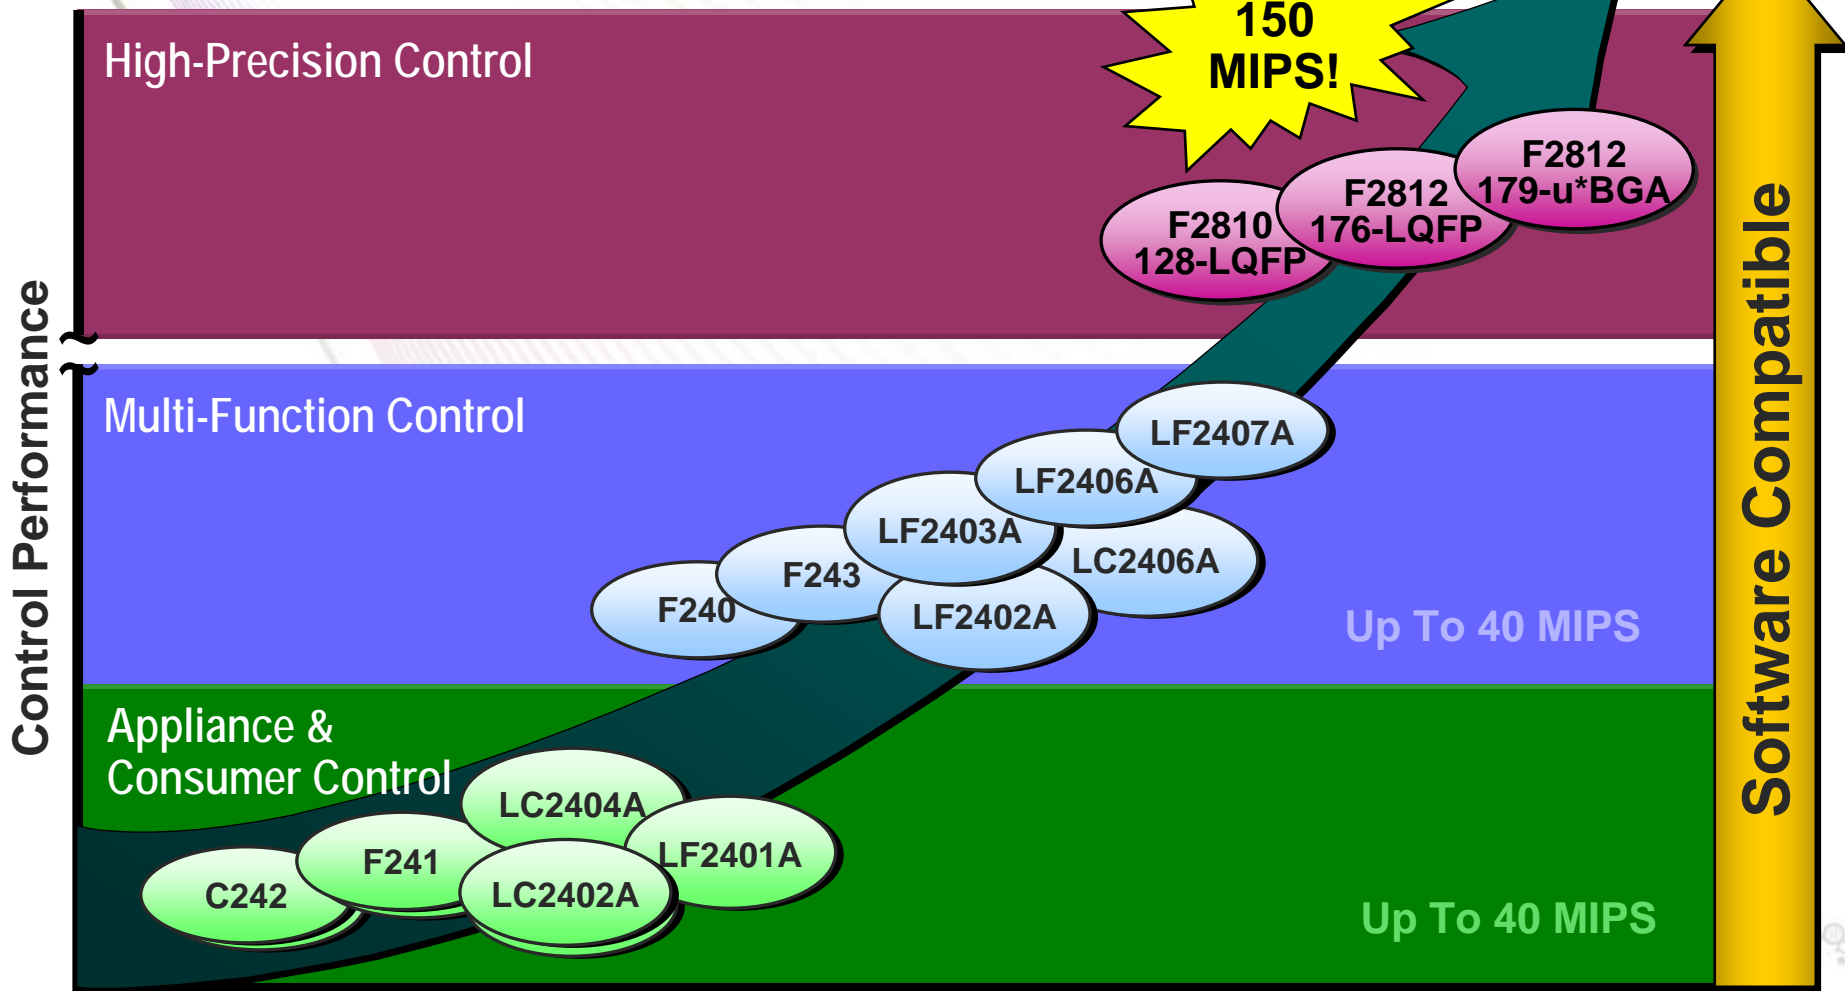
Control Performance

High-Precision Control

150 MIPS!

F2810 128-LQFP

F2812 176-LQFP

F2812 179-u*BGA

Multi-Function Control

LF2407A

LF2406A

LF2403A

LC2406A

F243

F240

LF2402A

Up To 40 MIPS

Appliance & Consumer Control

LC2404A

F241

LF2401A

C242

LC2402A

Up To 40 MIPS

Software Compatible